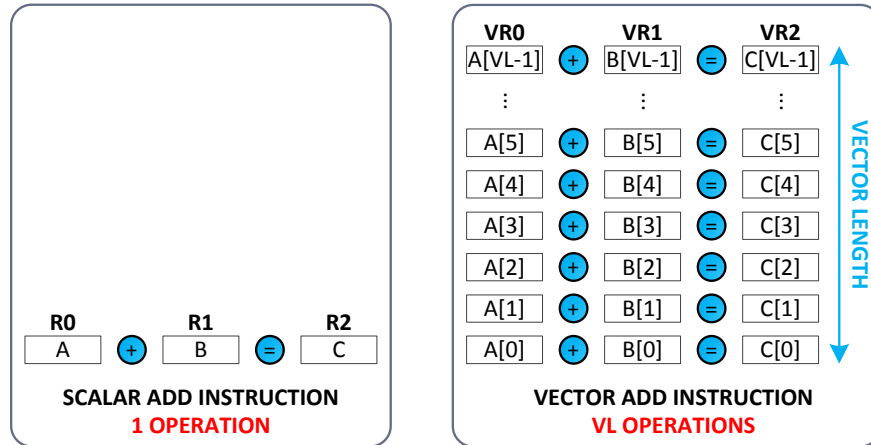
R0 R1 R2
A + B = C

SCALAR ADD INSTRUCTION
1 OPERATION

| VR0 | | VR1 | | VR2 |
|---|---|---|---|---|
| A[VL-1] | + | B[VL-1] | = | C[VL-1] |
| ⋮ | | ⋮ | | ⋮ |
| A[5] | + | B[5] | = | C[5] |
| A[4] | + | B[4] | = | C[4] |
| A[3] | + | B[3] | = | C[3] |
| A[2] | + | B[2] | = | C[2] |
| A[1] | + | B[1] | = | C[1] |
| A[0] | + | B[0] | = | C[0] |

VECTOR LENGTH

VECTOR ADD INSTRUCTION
VL OPERATIONS